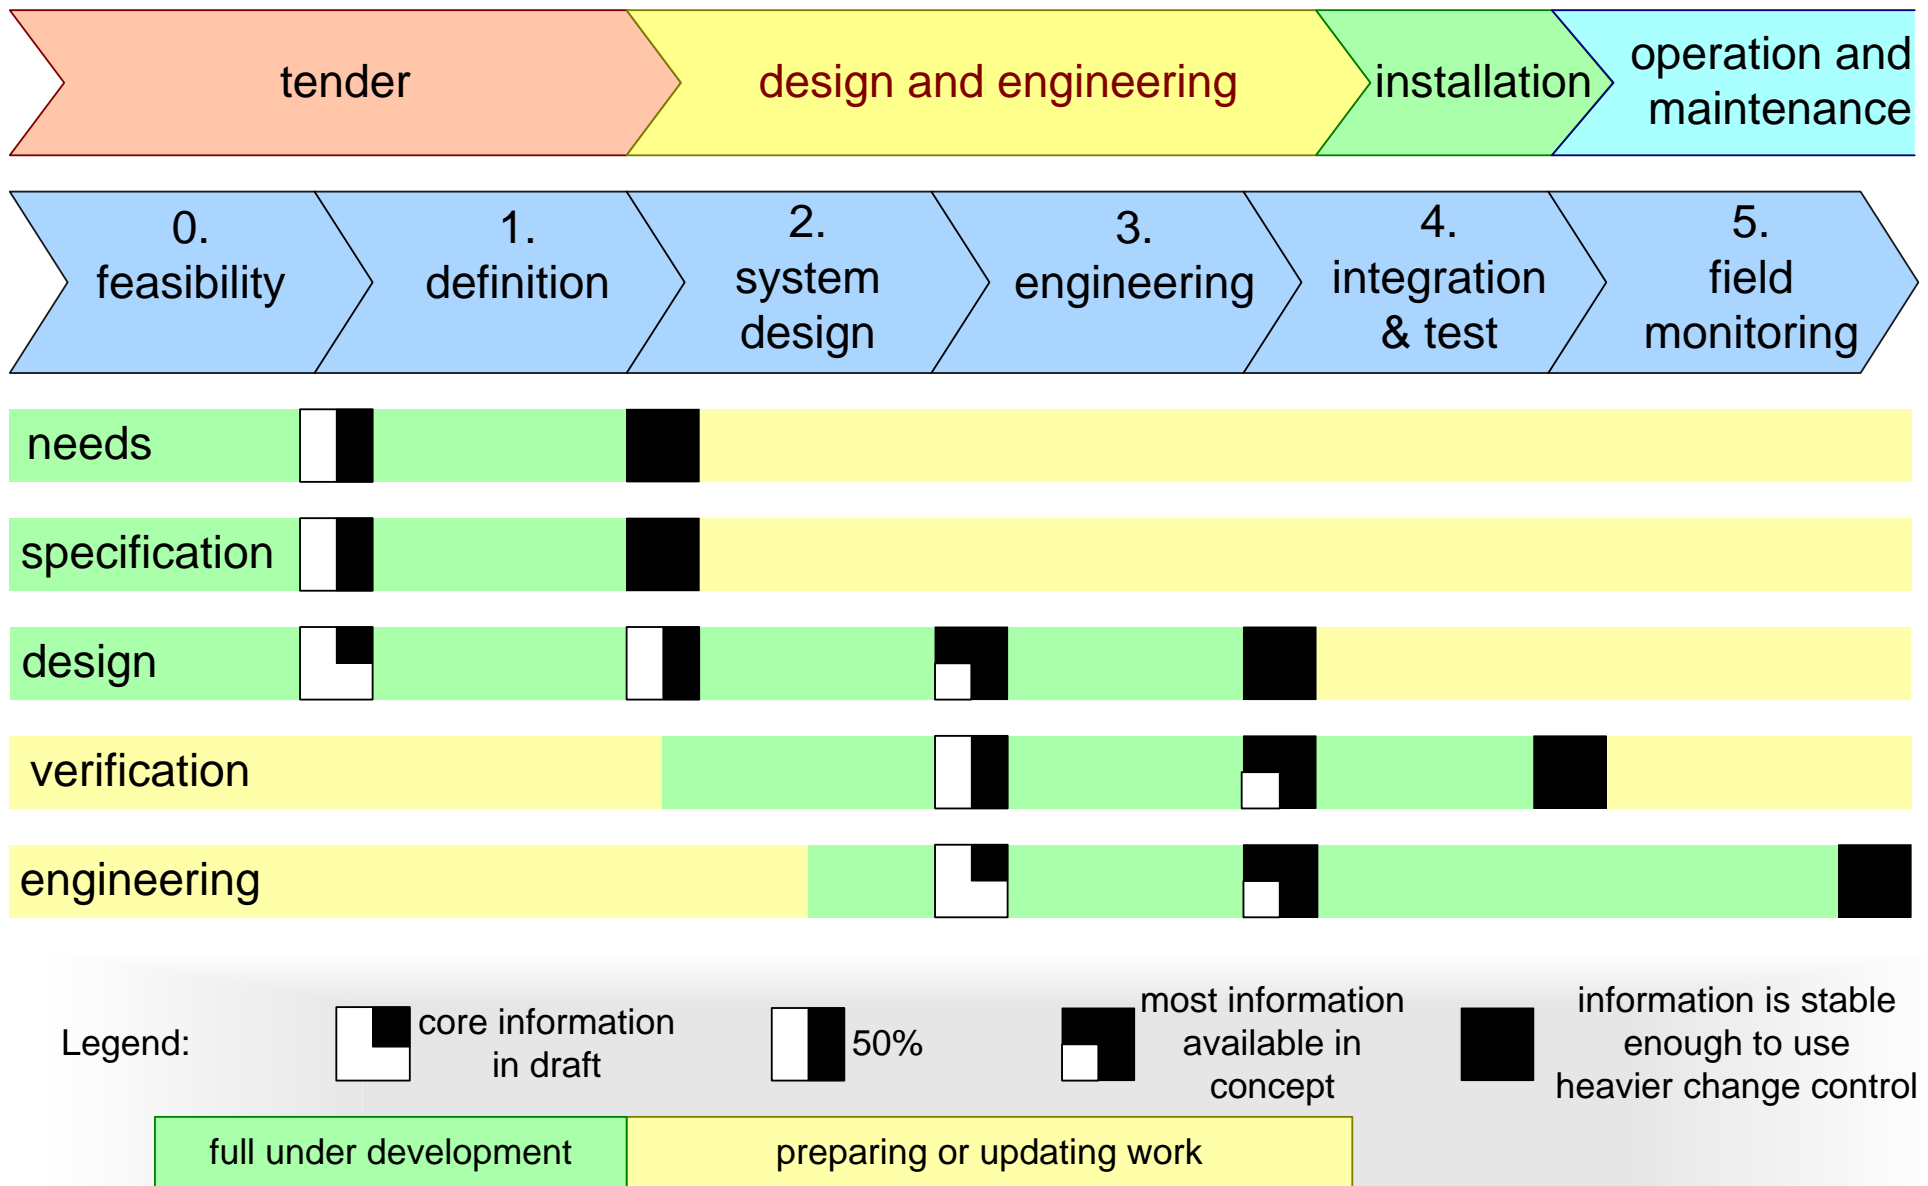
tender

design and engineering

installation

operation and maintenance

0. feasibility

1. definition

2. system design

3. engineering

4. integration & test

5. field monitoring

needs

specification

design

verification

engineering

Legend:

core information in draft

50%

most information available in concept

information is stable enough to use heavier change control

full under development

preparing or updating work